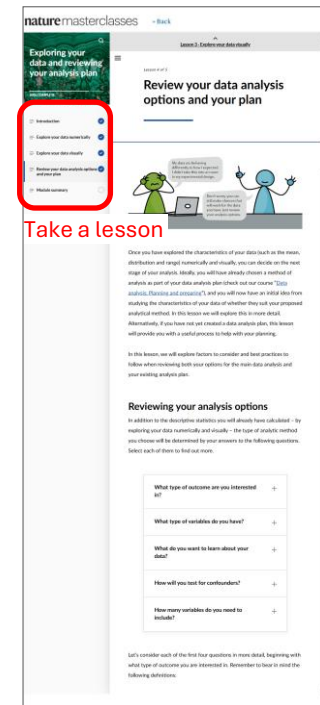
nature masterclasses « Back

Exploring your data and reviewing your analysis plan

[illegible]

Introduction

Explore your data numerically

Explore your data visually

Review your data analysis options and your plan

Module summary

Take a lesson

Lesson 3: Explore your data visually

LESSON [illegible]

Review your data analysis options and your plan

My data is behaving differently to how I expected. I think I may this use a more to my experimental design.

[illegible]

Once you have explored the characteristics of your data (such as the mean, distribution and range) numerically and visually, you can decide on the next stage of your analysis. Ideally, you will have already chosen a method of analysis as part of your data analysis plan (check out our course "Data analysis: Planning and preparing"), and you will now have an initial idea from studying the characteristics of your data of whether they suit your proposed analytical method. In this lesson we will explore this in more detail. Alternatively, if you have not yet created a data analysis plan, this lesson will provide you with a useful process to help with your planning.

In this lesson, we will explore factors to consider and best practices to follow when reviewing both your options for the main data analysis and your existing analysis plan.

Reviewing your analysis options

In addition to the descriptive statistics you will already have calculated – by exploring your data numerically and visually – the type of analytic method you choose will be determined by your answers to the following questions. Select each of them to find out more.

What type of outcome are you interested in? +

What type of variables do you have? +

What do you want to learn about your data? +

How will you test for confounders? +

How many variables do you need to include? +

Let's consider each of the first four questions in more detail, beginning with what type of outcome you are interested in. Remember to bear in mind the following definitions: